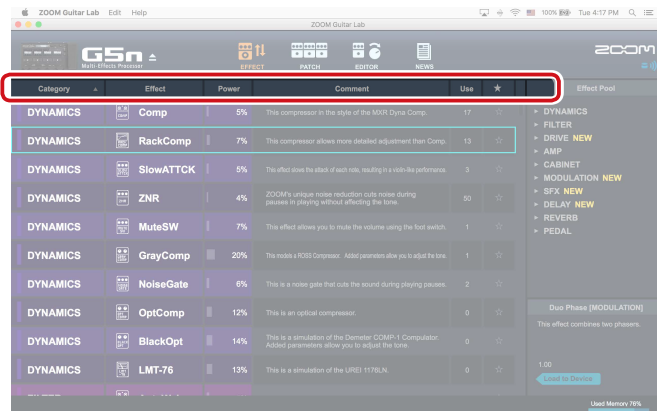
ZOOM Guitar Lab Edit Help

100% Tue 4:17 PM

ZOOM Guitar Lab

G5n
Multi-Effects Processor

EFFECT PATCH EDITOR NEWS

ZOOM

| Category | Effect | Power | Comment | Use | ★ |
|---|---|---|---|---|---|
| DYNAMICS | Comp | 5% | This compressor in the style of the MXR Dyna Comp. | 17 | ☆ |
| DYNAMICS | RackComp | 7% | This compressor allows more detailed adjustment than Comp. | 13 | ☆ |
| DYNAMICS | SlowATTCK | 5% | This effect slows the attack of each note, resulting in a violin-like performance. | 3 | ☆ |
| DYNAMICS | ZNR | 4% | ZOOM's unique noise reduction cuts noise during pauses in playing without affecting the tone. | 50 | ☆ |
| DYNAMICS | MuteSW | 7% | This effect allows you to mute the volume using the foot switch. | 1 | ☆ |
| DYNAMICS | GrayComp | 20% | This models a ROSS Compressor. Added parameters allow you to adjust the tone. | 1 | ☆ |
| DYNAMICS | NoiseGate | 6% | This is a noise gate that cuts the sound during playing pauses. | 2 | ☆ |
| DYNAMICS | OptComp | 12% | This is an optical compressor. | 0 | ☆ |
| DYNAMICS | BlackOpt | 14% | This is a simulation of the Demeter COMP-1 Compulator. Added parameters allow you to adjust the tone. | 0 | ☆ |
| DYNAMICS | LMT-76 | 13% | This is a simulation of the UREI 1176LN. | 0 | ☆ |

Effect Pool
► DYNAMICS
► FILTER
► DRIVE NEW
► AMP
► CABINET
► MODULATION NEW
► SFX NEW
► DELAY NEW
► REVERB
► PEDAL

Duo Phase [MODULATION]
This effect combines two phasers.

1.00
Load to Device

Used Memory 78%